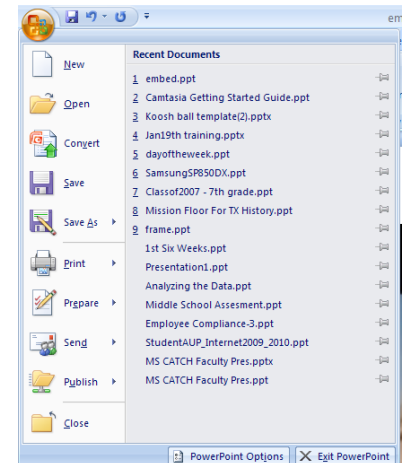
em

New
Open
Convert
Save
Save As
Print
Prepare
Send
Publish
Close

Recent Documents
1 embed.ppt
2 Camtasia Getting Started Guide.ppt
3 Koosh ball template(2).pptx
4 Jan19th training.pptx
5 dayoftheweek.ppt
6 SamsungSP850DX.ppt
7 Classof2007 - 7th grade.ppt
8 Mission Floor For TX History.ppt
9 frame.ppt
1st Six Weeks.ppt
Presentation1.ppt
Analyzing the Data.ppt
Middle School Assesment.ppt
Employee Compliance-3.ppt
StudentAUP_Internet2009_2010.ppt
MS CATCH Faculty Pres.pptx
MS CATCH Faculty Pres.ppt

PowerPoint Options
Exit PowerPoint